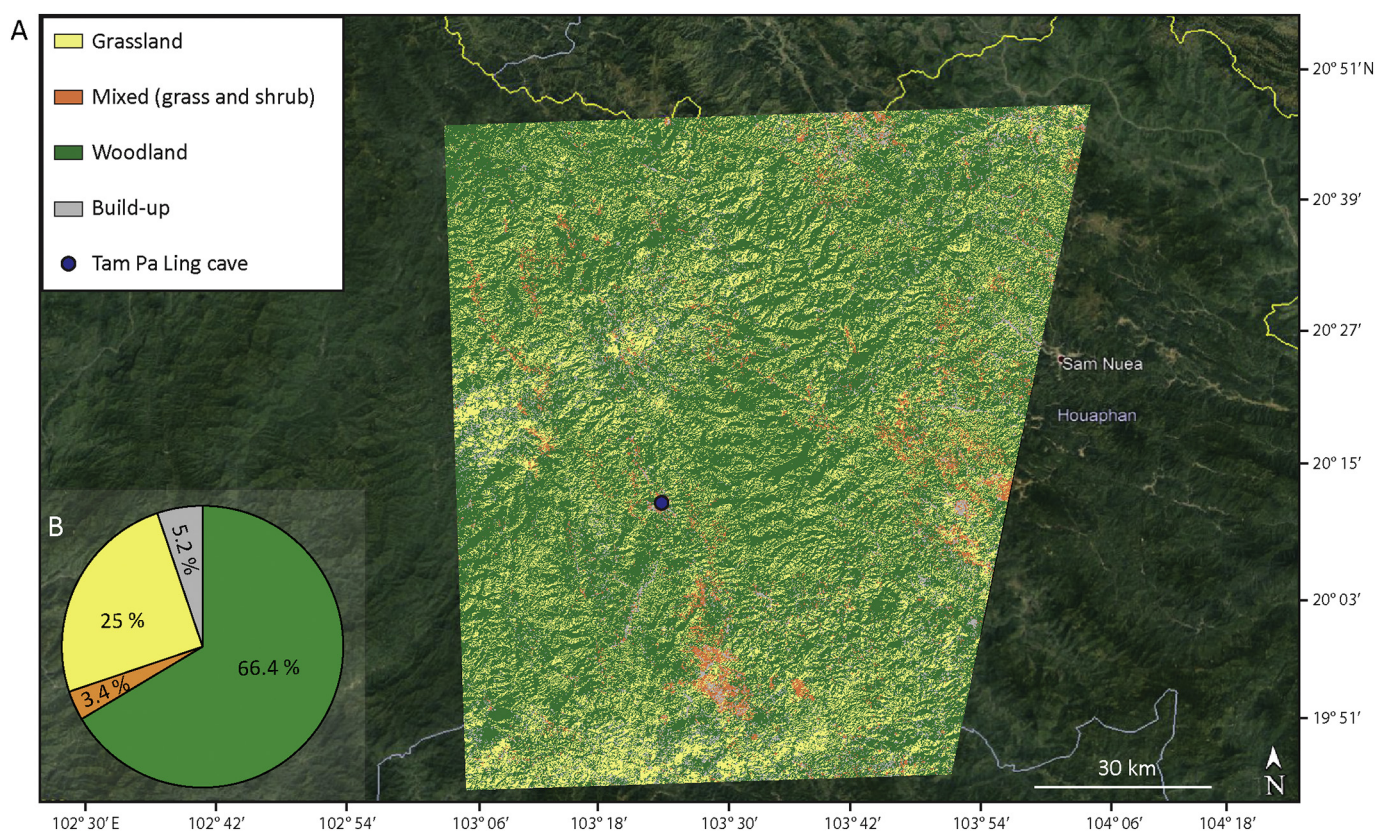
A

Grassland
Mixed (grass and shrub)
Woodland
Build-up
Tam Pa Ling cave

20° 51′ N
20° 39′
20° 27′
20° 15′
20° 03′
19° 51′

Sam Nuea
Houaphan

B
5.2 %
25 %
3.4 %
66.4 %

30 km
N

102° 30′ E
102° 42′
102° 54′
103° 06′
103° 18′
103° 30′
103° 42′
103° 54′
104° 06′
104° 18′